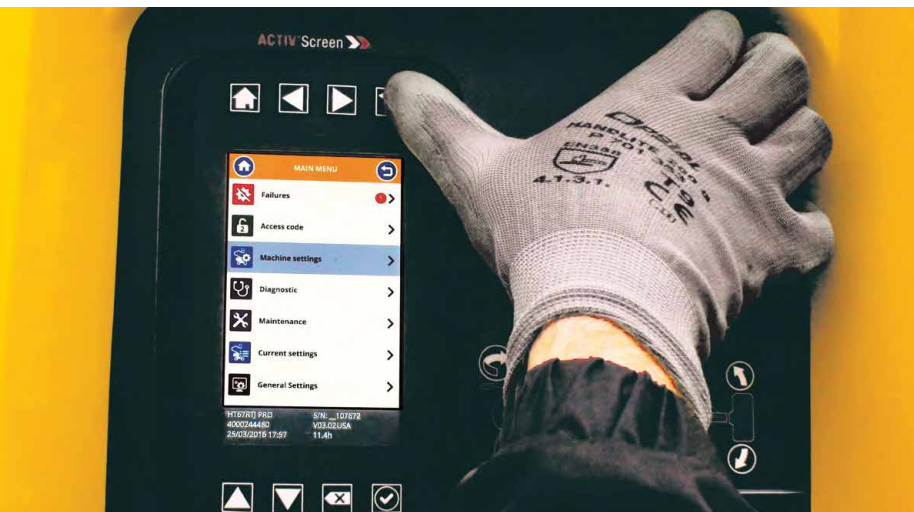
ACTIV Screen

MAIN MENU

Failures

Access code

Machine settings

Diagnostic

Maintenance

Current settings

General Settings

HT67RT PRO
4000244480
25/03/2016 17:57

S/N: _107672
V03.02USA
11.4h

HANDLITE
EN388
4.T.3.1.